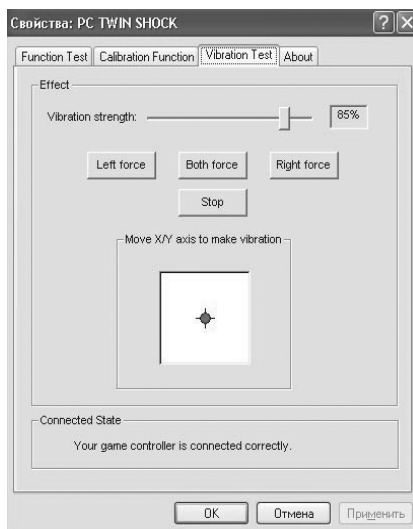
Свойства: PC TWIN SHOCK

?
X

Function Test
Calibration Function
Vibration Test
About

Effect

Vibration strength:

85%

Left force
Both force
Right force

Stop

Move X/Y axis to make vibration

Connected State

Your game controller is connected correctly.

OK
Отмена
Применить